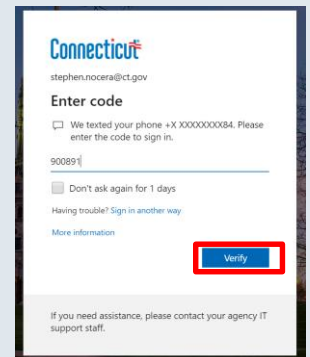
Connecticut

stephen.nocera@ct.gov

Enter code

We texted your phone +X XXXXXXXX84. Please enter the code to sign in.

900891

Don't ask again for 1 days

Having trouble? Sign in another way

More information

Verify

If you need assistance, please contact your agency IT support staff.